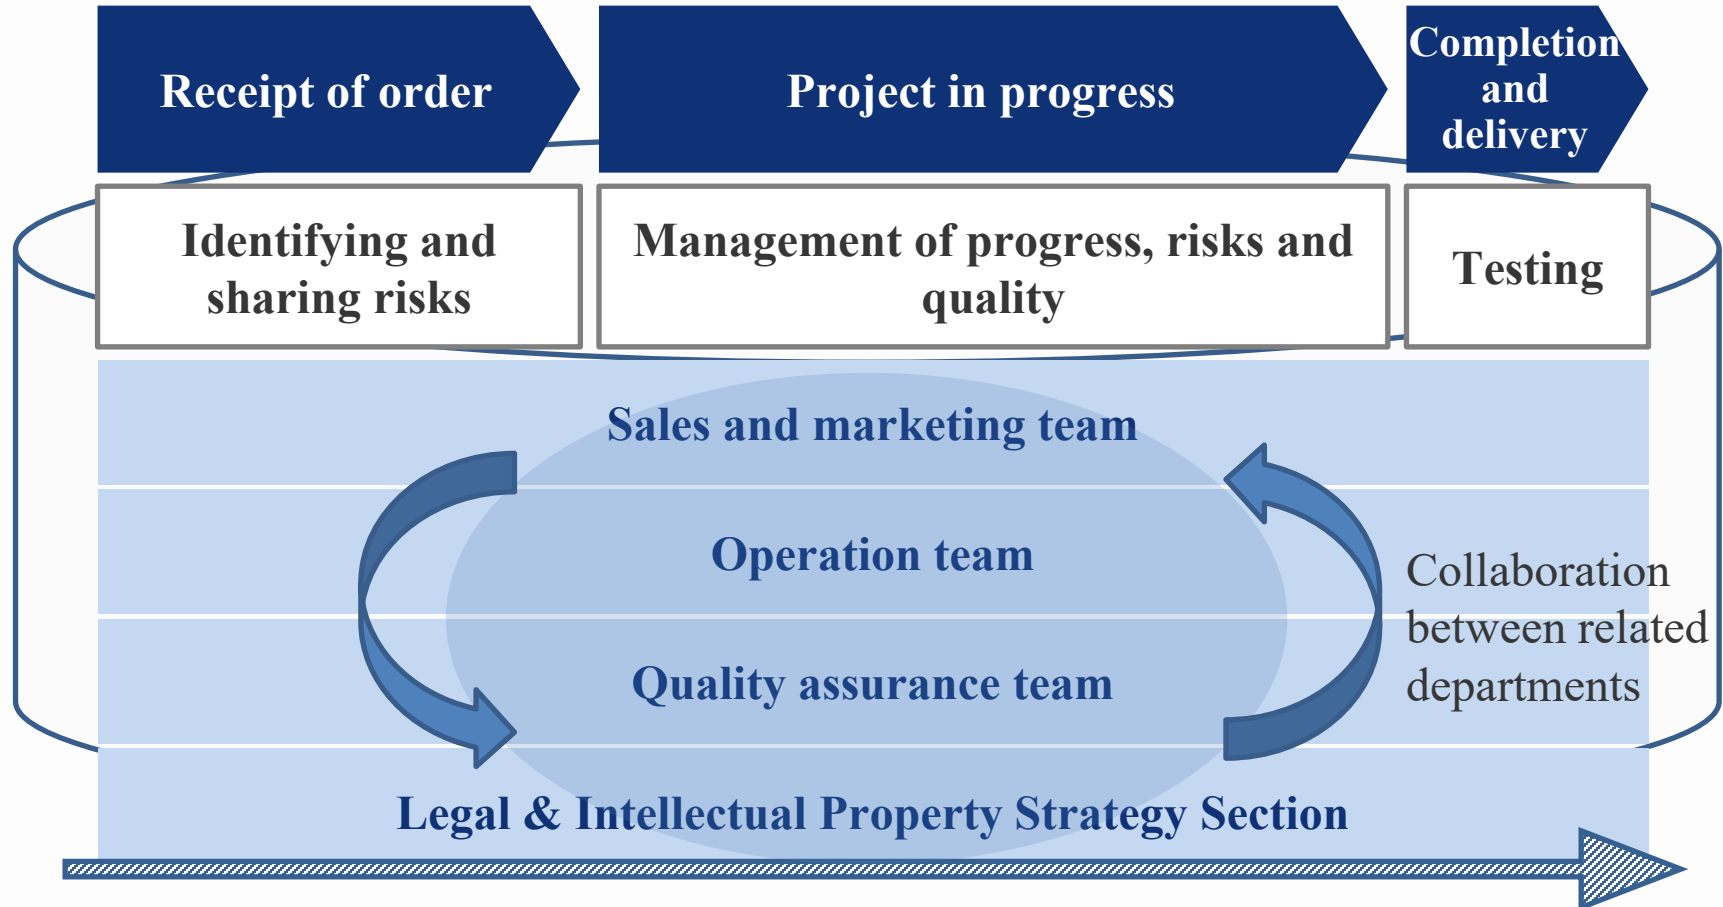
Receipt of order

Project in progress

Completion and delivery

Identifying and sharing risks

Management of progress, risks and quality

Testing

Sales and marketing team

Operation team

Quality assurance team

Collaboration between related departments

Legal & Intellectual Property Strategy Section